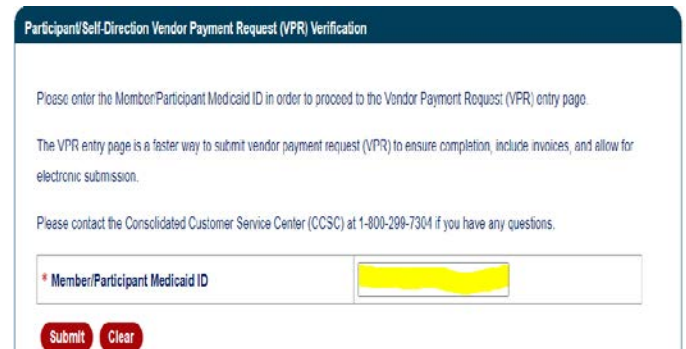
Participant/Self-Direction Vendor Payment Request (VPR) Verification

Please enter the Member/Participant Medicaid ID in order to proceed to the Vendor Payment Request (VPR) entry page.

The VPR entry page is a faster way to submit vendor payment request (VPR) to ensure completion, include invoices, and allow for electronic submission.

Please contact the Consolidated Customer Service Center (CCSC) at 1-800-299-7304 if you have any questions.

| * Member/Participant Medicaid ID | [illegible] |
|---|---|

Submit Clear